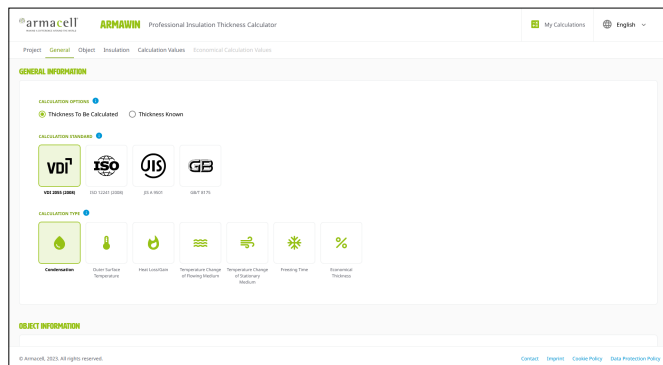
armacell
MAKING A DIFFERENCE AROUND THE WORLD

ARMAWIN Professional Insulation Thickness Calculator

My Calculations English

Project General Object Insulation Calculation Values Economical Calculation Values

GENERAL INFORMATION

CALCULATION OPTIONS
Thickness To Be Calculated
Thickness Known

CALCULATION STANDARD
VDI
VDI 2055 (2008)
ISO
ISO 12241 (2008)
JIS
JIS A 9501
GB
GB/T 8175

CALCULATION TYPE
Condensation
Outer Surface Temperature
Heat Loss/Gain
Temperature Change of Flowing Medium
Temperature Change of Stationary Medium
Freezing Time
%
Economical Thickness

OBJECT INFORMATION

© Armacell, 2023. All rights reserved.

Contact Imprint Cookie Policy Data Protection Policy